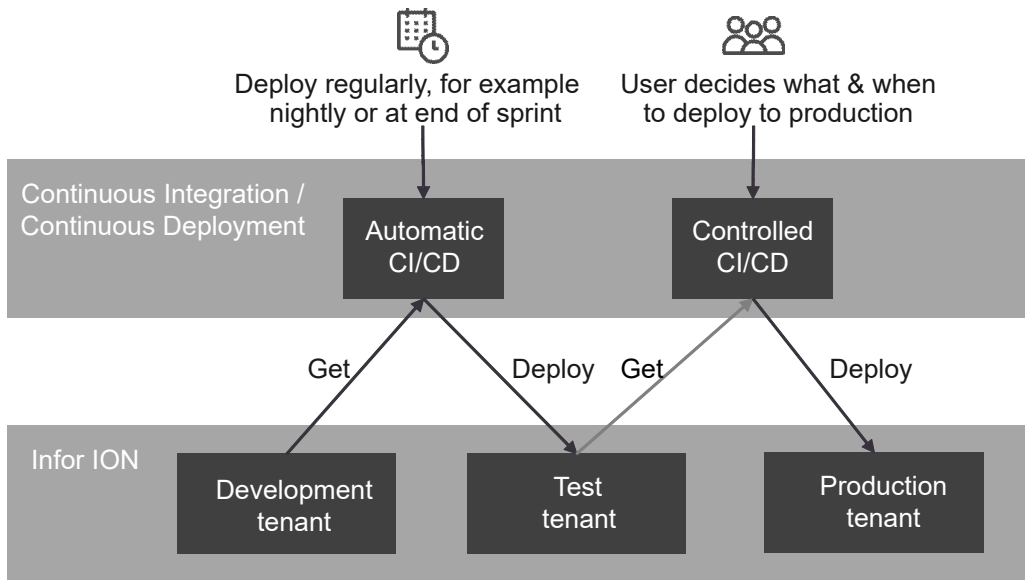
Deploy regularly, for example nightly or at end of sprint

User decides what & when to deploy to production

Continuous Integration / Continuous Deployment

Automatic CI/CD

Controlled CI/CD

Get

Deploy

Get

Deploy

Infor ION

Development tenant

Test tenant

Production tenant